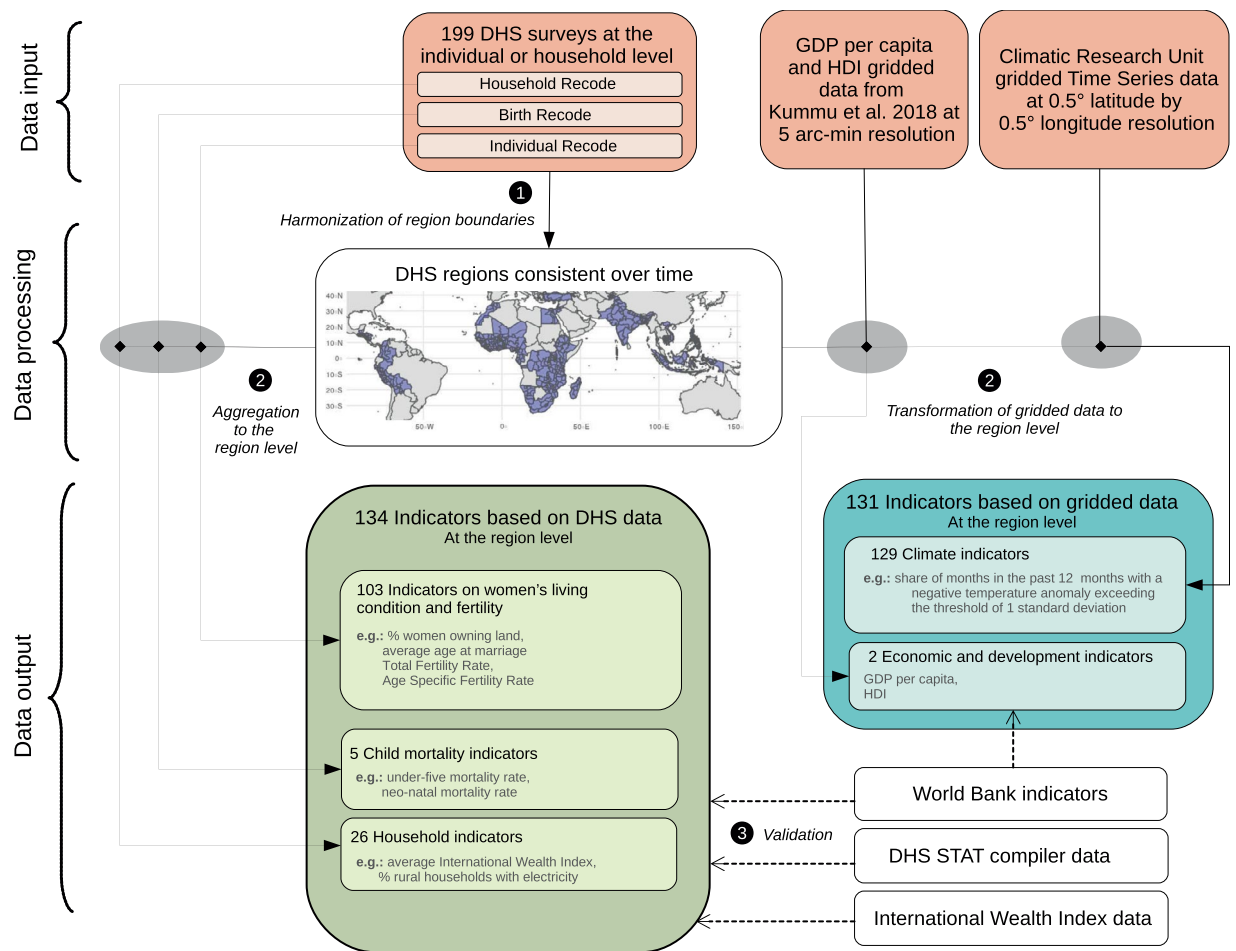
Data input

199 DHS surveys at the individual or household level

Household Recode

Birth Recode

Individual Recode

GDP per capita and HDI gridded data from Kummu et al. 2018 at 5 arc-min resolution

Climatic Research Unit gridded Time Series data at 0.5° latitude by 0.5° longitude resolution

1

Harmonization of region boundaries

Data processing

DHS regions consistent over time

40-N
30-N
20-N
10-N
0-
10-S
20-S
30-S
50-W
0-
50-E
100-E
150-

2

Aggregation to the region level

2

Transformation of gridded data to the region level

Data output

134 Indicators based on DHS data
At the region level

103 Indicators on women's living condition and fertility

e.g.: % women owning land, average age at marriage Total Fertility Rate, Age Specific Fertility Rate

5 Child mortality indicators

e.g.: under-five mortality rate, neo-natal mortality rate

26 Household indicators

e.g.: average International Wealth Index, % rural households with electricity

131 Indicators based on gridded data
At the region level

129 Climate indicators

e.g.: share of months in the past 12 months with a negative temperature anomaly exceeding the threshold of 1 standard deviation

2 Economic and development indicators

GDP per capita, HDI

World Bank indicators

3 Validation

DHS STAT compiler data

International Wealth Index data